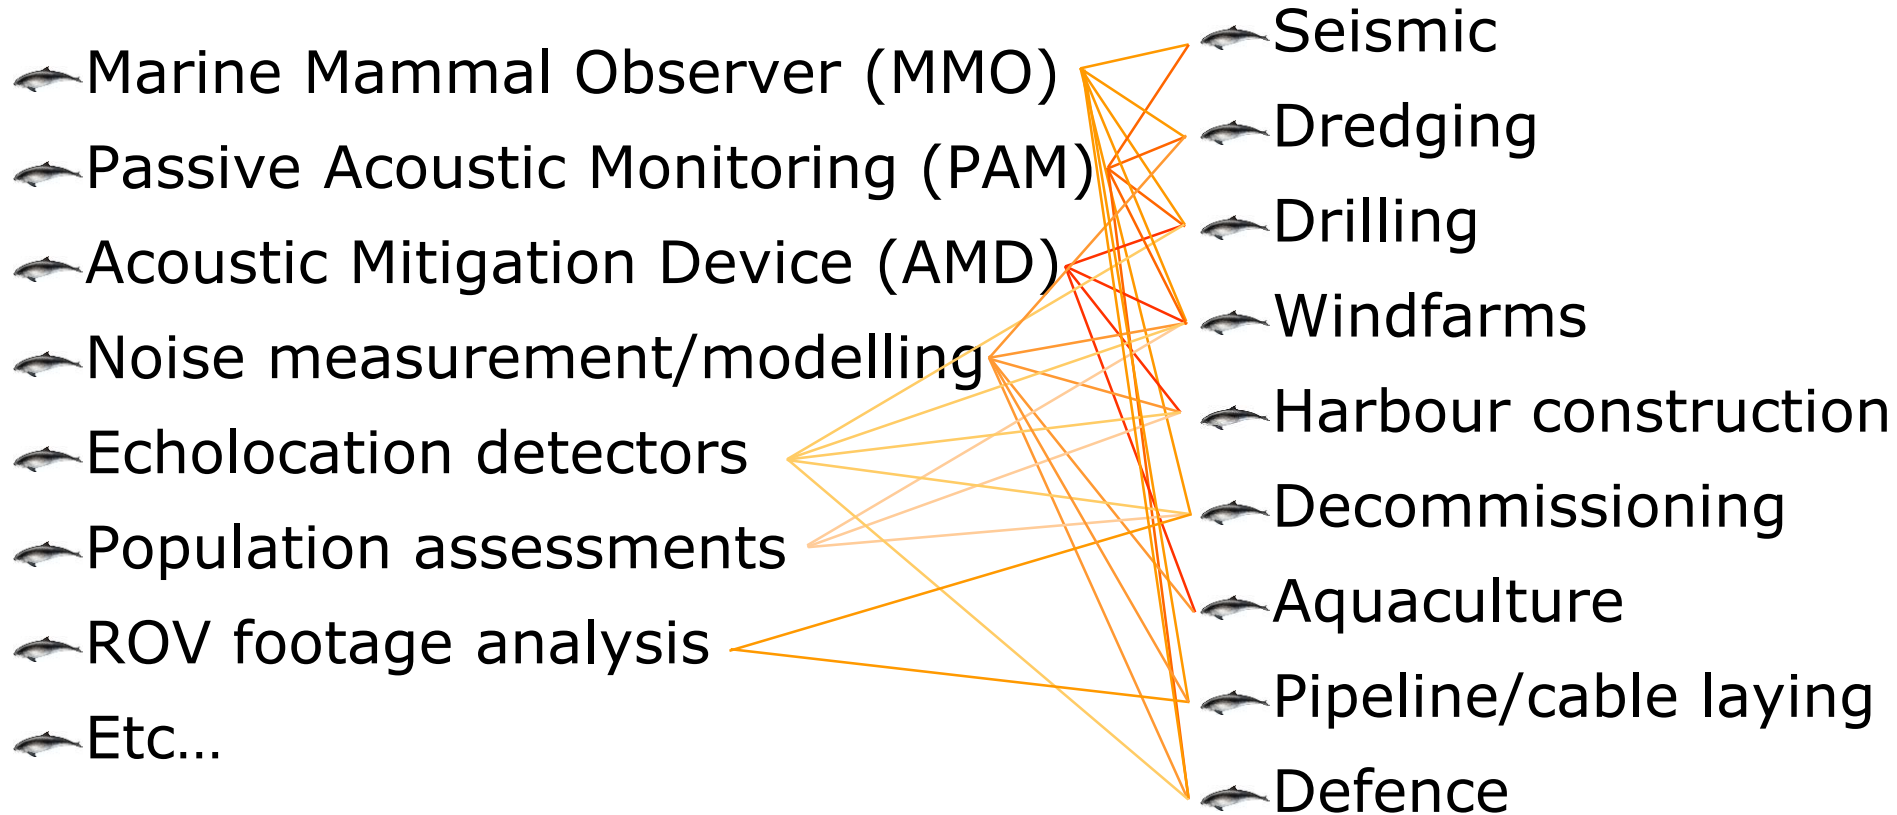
Marine Mammal Observer (MMO)
Passive Acoustic Monitoring (PAM)
Acoustic Mitigation Device (AMD)
Noise measurement/modelling
Echolocation detectors
Population assessments
ROV footage analysis
Etc…

Seismic
Dredging
Drilling
Windfarms
Harbour construction
Decommissioning
Aquaculture
Pipeline/cable laying
Defence